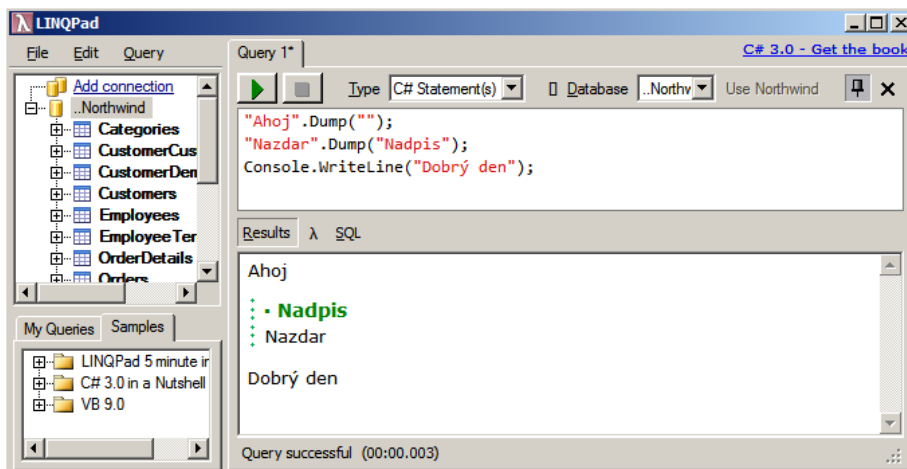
LINQPad

File Edit Query

Add connection
..Northwind
Categories
CustomerCus
CustomerDem
Customers
Employees
EmployeeTer
OrderDetails
Orders

My Queries Samples

LINQPad 5 minute in
C# 3.0 in a Nutshell
VB 9.0

Query 1*

C# 3.0 - Get the book

Type C# Statement(s) Database ..Northw Use Northwind

"Ahoj".Dump("");
"Nazdar".Dump("Nadpis");
Console.WriteLine("Dobrý den");

Results λ SQL

Ahoj

Nadpis
Nazdar

Dobrý den

Query successful (00:00.003)